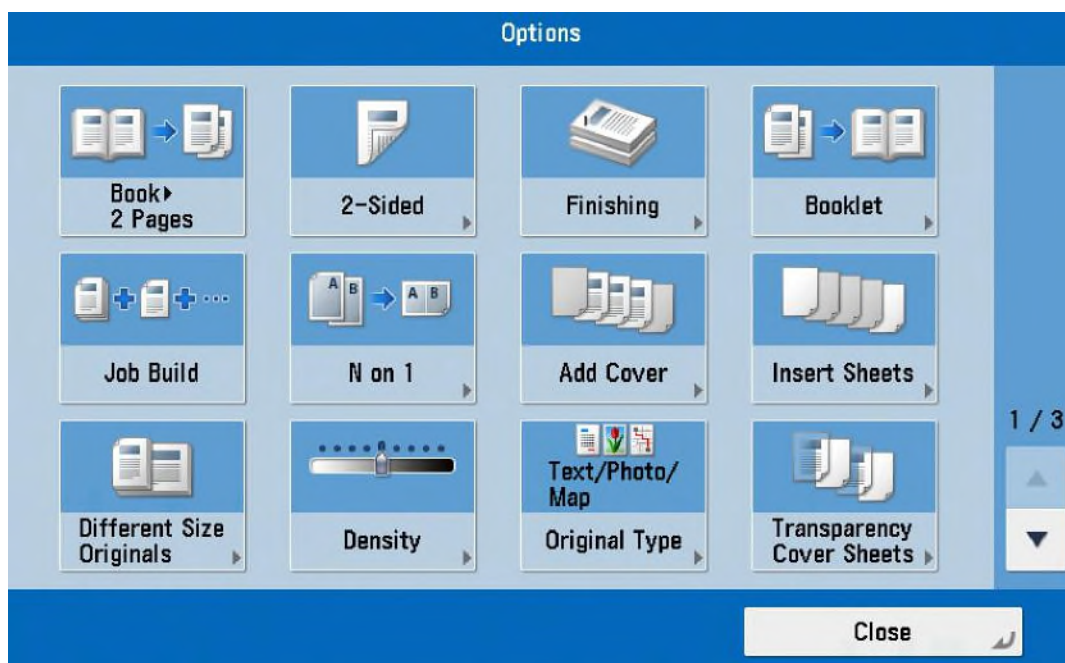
Options

Book▸
2 Pages

2-Sided

Finishing

Booklet

Job Build

A B

A B

N on 1

Add Cover

Insert Sheets

Different Size Originals

Density

Text/Photo/
Map

Original Type

Transparency Cover Sheets

1 / 3

Close